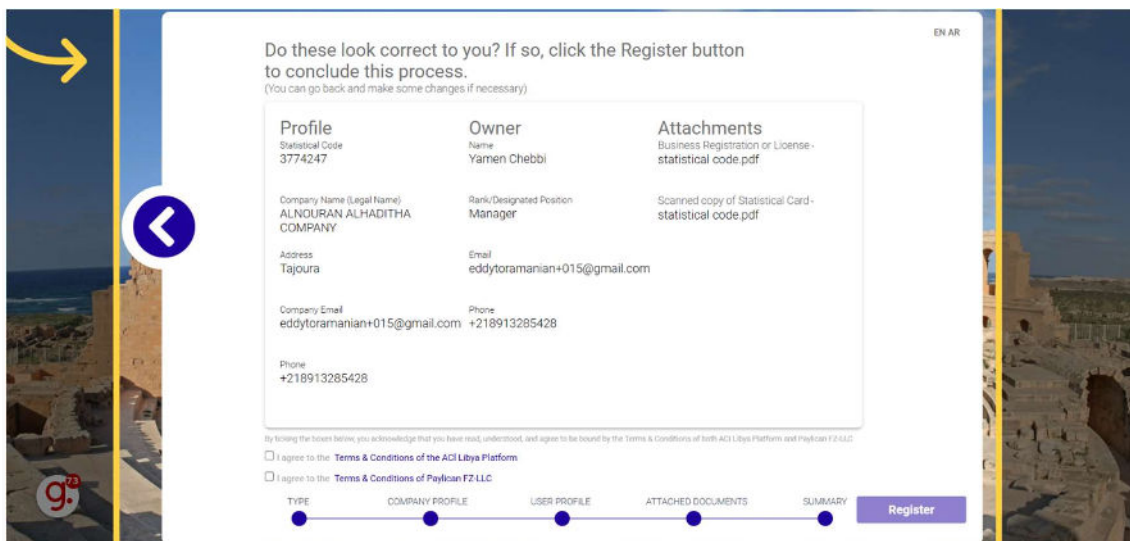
EN AR

Do these look correct to you? If so, click the Register button to conclude this process.
(You can go back and make some changes if necessary)

Profile
Statistical Code
3774247

Company Name (Legal Name)
ALNOURAN ALHADITHA COMPANY

Address
Tajoura

Company Email
eddytoramanian+015@gmail.com

Phone
+218913285428

Owner
Name
Yamen Chebbi

Rank/Designated Position
Manager

Email
eddytoramanian+015@gmail.com

Phone
+218913285428

Attachments
Business Registration or License - statistical code.pdf

Scanned copy of Statistical Card - statistical code.pdf

By ticking the boxes below, you acknowledge that you have read, understood, and agree to be bound by the Terms & Conditions of both ACI Libya Platform and Paylican FZ-LLC

I agree to the Terms & Conditions of the ACI Libya Platform

I agree to the Terms & Conditions of Paylican FZ-LLC

TYPE COMPANY PROFILE USER PROFILE ATTACHED DOCUMENTS SUMMARY

Register

g.